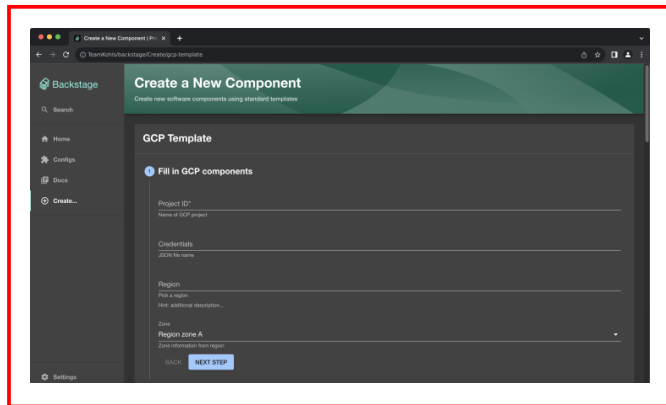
Create a New Component | Pr... ×
+

TeamKohls/backstage/Create/gcp-template

Backstage

Search

Home

Configs

Docs

Create...

Settings

Create a New Component

Create new software components using standard templates

GCP Template

1 Fill in GCP components

Project ID*

Name of GCP project

Credentials

JSON file name

Region

Pick a region

Hint: additional description...

Zone

Region zone A

Zone information from region

BACK

NEXT STEP